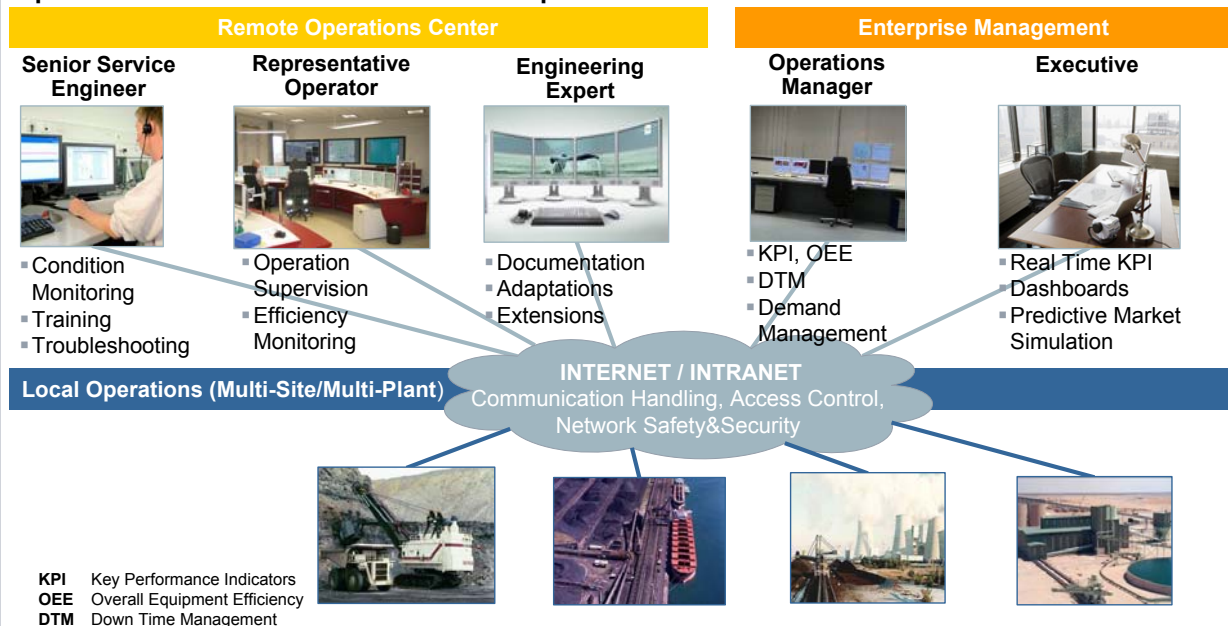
Remote Operations Center

Enterprise Management

Senior Service Engineer

Representative Operator

Engineering Expert

Operations Manager

Executive

▪ Condition Monitoring
▪ Training
▪ Troubleshooting

▪ Operation Supervision
▪ Efficiency Monitoring

▪ Documentation
▪ Adaptations
▪ Extensions

▪ KPI, OEE
▪ DTM
▪ Demand Management

▪ Real Time KPI
▪ Dashboards
▪ Predictive Market Simulation

Local Operations (Multi-Site/Multi-Plant)

INTERNET / INTRANET
Communication Handling, Access Control, Network Safety&Security

KPI Key Performance Indicators
OEE Overall Equipment Efficiency
DTM Down Time Management